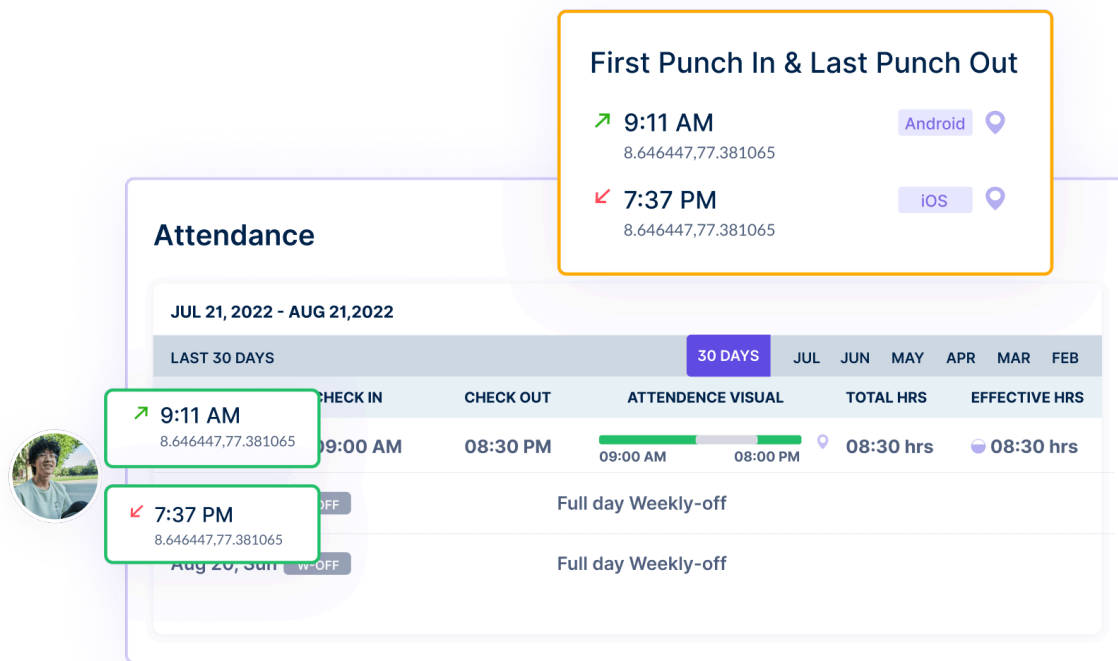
First Punch In & Last Punch Out

9:11 AM Android
8.646447,77.381065

7:37 PM iOS
8.646447,77.381065

Attendance

JUL 21, 2022 - AUG 21,2022

LAST 30 DAYS 30 DAYS JUL JUN MAY APR MAR FEB

| CHECK IN | CHECK OUT | ATTENDENCE VISUAL | TOTAL HRS | EFFECTIVE HRS |
|---|---|---|---|---|
| 09:00 AM | 08:30 PM | 09:00 AM 08:00 PM | 08:30 hrs | 08:30 hrs |
| OFF | Full day Weekly-off | | | |
| Aug 20, Sun W-OFF | Full day Weekly-off | | | |

9:11 AM
8.646447,77.381065

7:37 PM
8.646447,77.381065